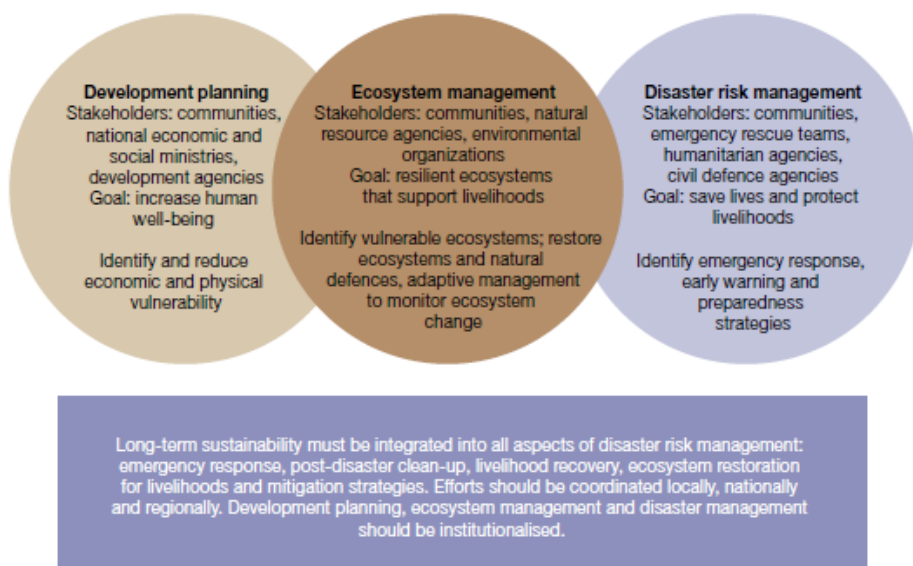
Development planning
Stakeholders: communities, national economic and social ministries, development agencies
Goal: increase human well-being

Identify and reduce economic and physical vulnerability

Ecosystem management
Stakeholders: communities, natural resource agencies, environmental organizations
Goal: resilient ecosystems that support livelihoods

Identify vulnerable ecosystems; restore ecosystems and natural defences, adaptive management to monitor ecosystem change

Disaster risk management
Stakeholders: communities, emergency rescue teams, humanitarian agencies, civil defence agencies
Goal: save lives and protect livelihoods

Identify emergency response, early warning and preparedness strategies

Long-term sustainability must be integrated into all aspects of disaster risk management: emergency response, post-disaster clean-up, livelihood recovery, ecosystem restoration for livelihoods and mitigation strategies. Efforts should be coordinated locally, nationally and regionally. Development planning, ecosystem management and disaster management should be institutionalised.